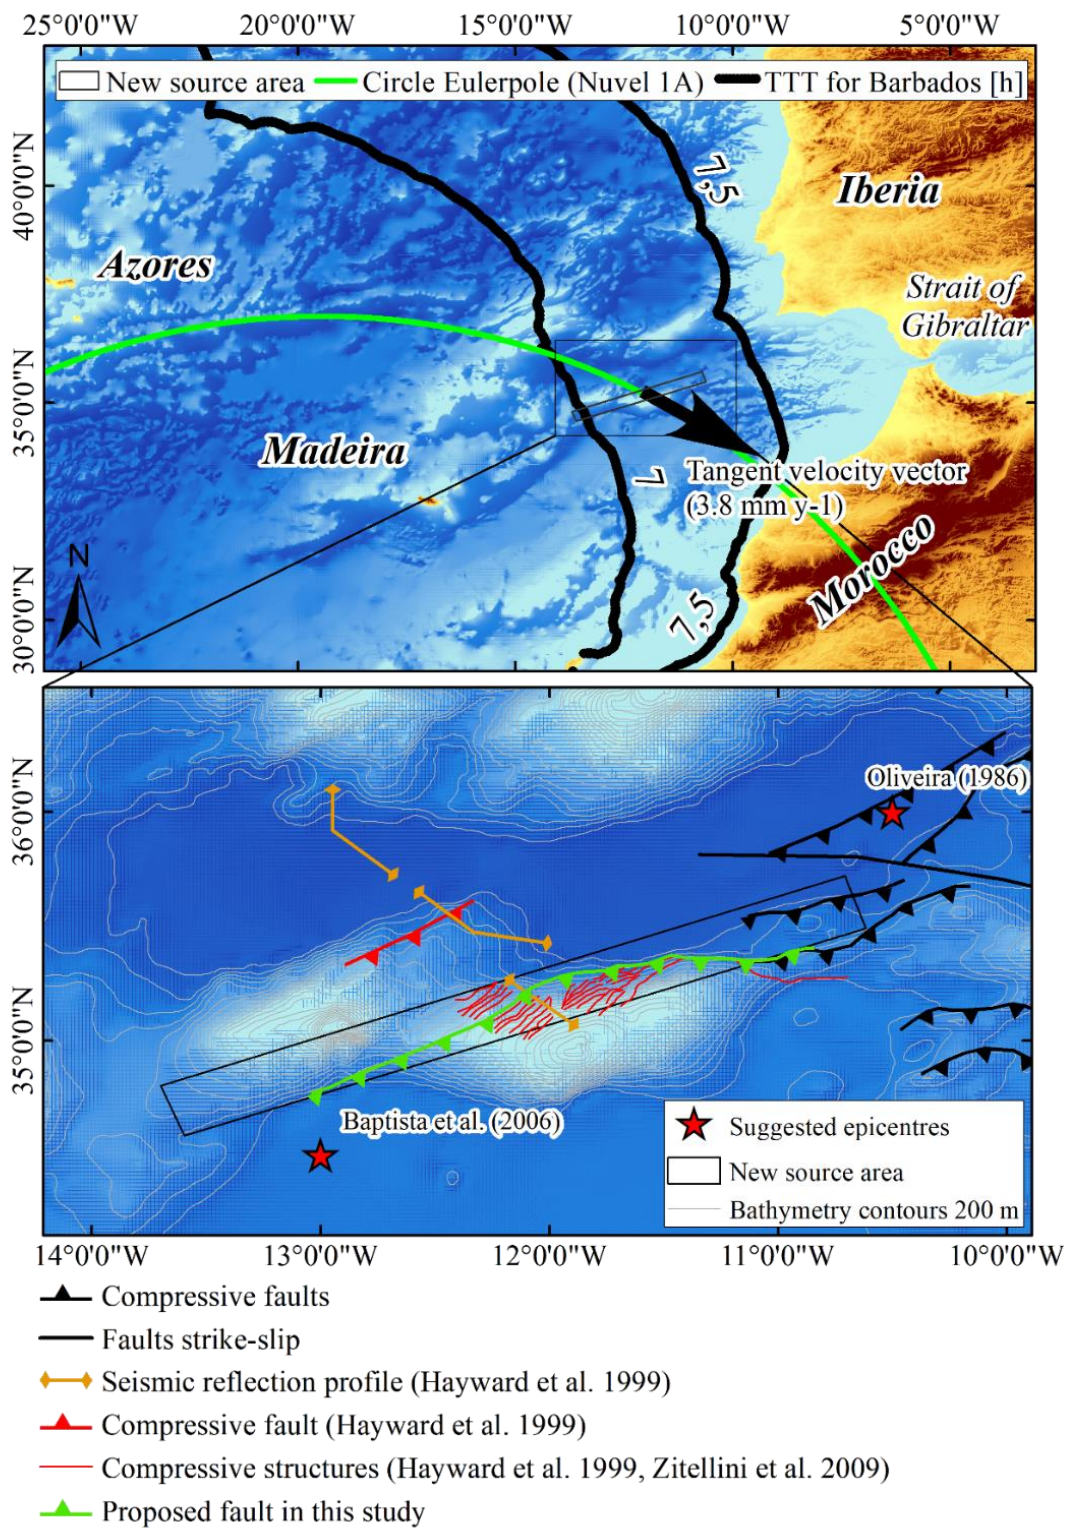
25°0'0"W 20°0'0"W 15°0'0"W 10°0'0"W 5°0'0"W

New source area Circle Eulerpole (Nuvel 1A) TTT for Barbados [h]

40°0'0"N 35°0'0"N 30°0'0"N

7,5

Iberia

Azores

Strait of Gibraltar

Madeira

Tangent velocity vector (3.8 mm y-1)

7

N

7,5

Morocco

36°0'0"N 35°0'0"N

Oliveira (1986)

Baptista et al. (2006)

Suggested epicentres
New source area
Bathymetry contours 200 m

14°0'0"W 13°0'0"W 12°0'0"W 11°0'0"W 10°0'0"W

Compressive faults
Faults strike-slip
Seismic reflection profile (Hayward et al. 1999)
Compressive fault (Hayward et al. 1999)
Compressive structures (Hayward et al. 1999, Zitellini et al. 2009)
Proposed fault in this study